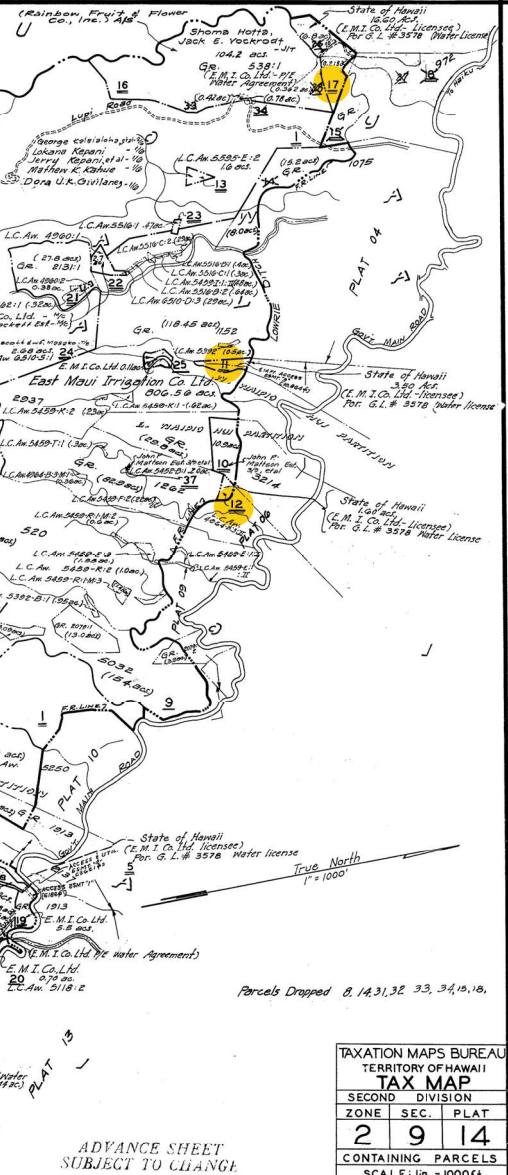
(Rainbow Fruit & Flower Co., Inc.) Als

Shoma Hotta, Jack E. Yockrodt J/t
104.2 acs.
GR. 538:1
(E.M.I. Co. Ltd. - P/E Water Agreement)
State of Hawaii
16.60 Acs.
(E.M.I. Co. Ltd. - Licensee)
Por. G.L. # 3578 (Water License)
17
16
33
34
15
972
18
Haiku
Lupi Road
(0.42 ac.)
(0.78 ac.)
George Kalaialoha et al
Lokana Kapani - 1/6
Jerry Kapani, et al - 1/6
Mathew K. Kahue - 1/6
Dora U.K. Givilanes - 1/6
L.C.Aw. 5595-E:2
1.6 acs.
13
(15.2 acs.)
GR.
1075
14
23
L.C.Aw. 5516-I:4 (?)
L.C.Aw. 4960:1
(27.8 acs.)
GR. 2131:1
0.33 ac.
21
22
L.C.Aw. 5516:C:2
L.C.Aw. 5516-D:1
L.C.Aw. 5516-C:1
L.C.Aw. 5459-I:1
L.C.Aw. 5516-B:2
L.C.Aw. 6510-D:3 (29 ac.)
(18.0 acs.)
Plat 04
Co. Ltd.
GR. (118.45 acs.) 1152
Lowrie Ditch
Gov't Main Road
2.68 acs.
24
L.C.Aw. 5392
11
E.M.I. Co. Ltd. 0.11 ac.
25
East Maui Irrigation Co. Ltd.
806.56 acs.
State of Hawaii
3.50 Acs.
(E.M.I. Co. Ltd. - licensee)
Por. G.L. # 3578 Water license
Waipio
2937
L.C.Aw. 5459-K:2
L.C.Aw. 5459-K:1
L.C.Aw. 5459-I:1
Waipio Partition
Hui Partition
GR. (29.8 acs.)
John Mattson Est. et al
10
John F. Mattson Est. et al
3214
37
1262
12
State of Hawaii
1.60 Acs.
(E.M.I. Co. Ltd. - Licensee)
Por. G.L. # 3578 Water License
520
L.C.Aw. 5459-R:1
L.C.Aw. 5459-S
L.C.Aw. 5459-R:2 (1.0 ac.)
L.C.Aw. 5459-R:1-M:3
5392-B:1
GR. 2079:1 (13.0 acs.)
5032 (15.4 acs.)
9
F.R. Line 7
5250
Plat 10
Main Road
1913
State of Hawaii
(E.M.I. Co. Ltd. licensee)
Por. G.L. # 3578 Water license
5
True North
1" = 1000'
1913
E.M.I. Co. Ltd.
5.8 acs.
19
(E.M.I. Co. Ltd. P/E Water Agreement)
E.M.I. Co. Ltd.
20 0.70 ac.
L.C.Aw. 5118:2
Parcels Dropped 8, 14, 31, 32, 33, 34, 15, 18,
Plat 13
Water

| TAXATION MAPS BUREAU | | |
|---|---|---|
| TERRITORY OF HAWAII | | |
| TAX MAP | | |
| SECOND | DIVISION | |
| ZONE | SEC. | PLAT |
| 2 | 9 | 14 |
| CONTAINING | PARCELS | |
| SCALE: 1in. = 1000 ft. | | |

ADVANCE SHEET
SUBJECT TO CHANGE